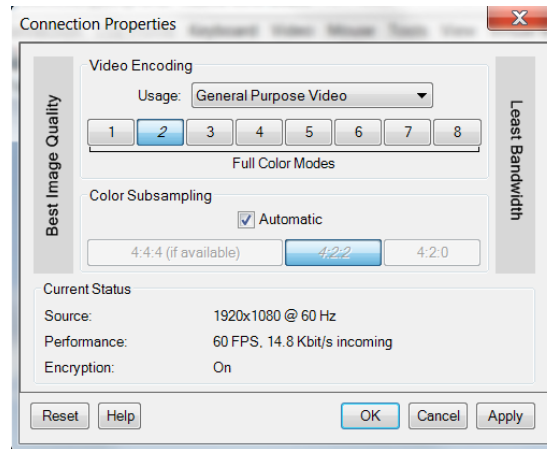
Connection Properties

Best Image Quality

Video Encoding

Usage: General Purpose Video

1 2 3 4 5 6 7 8

Full Color Modes

Least Bandwidth

Color Subsampling

Automatic

4:4:4 (if available) 4:2:2 4:2:0

Current Status

Source: 1920x1080 @ 60 Hz

Performance: 60 FPS, 14.8 Kbit/s incoming

Encryption: On

Reset Help OK Cancel Apply